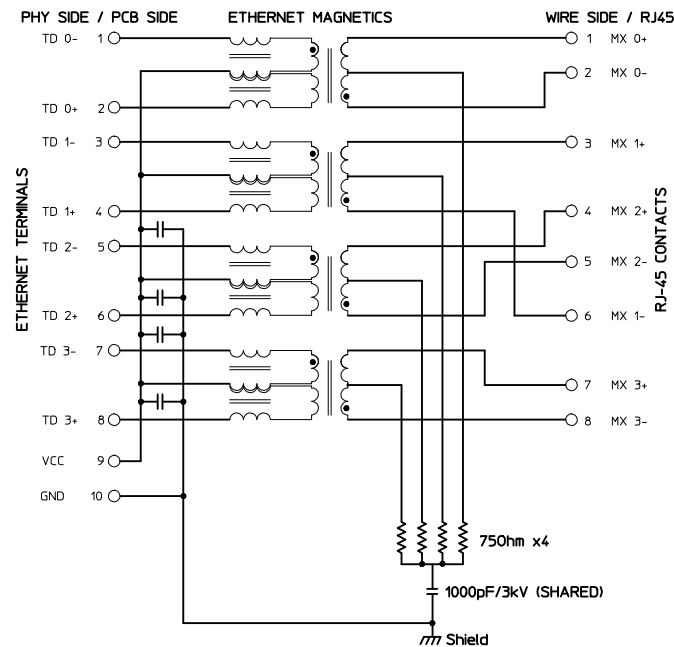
PHY SIDE / PCB SIDE

ETHERNET MAGNETICS

WIRE SIDE / RJ45

ETHERNET TERMINALS

TD 0- 1

TD 0+ 2

TD 1- 3

TD 1+ 4

TD 2- 5

TD 2+ 6

TD 3- 7

TD 3+ 8

VCC 9

GND 10

1 MX 0+

2 MX 0-

3 MX 1+

4 MX 2+

5 MX 2-

6 MX 1-

7 MX 3+

8 MX 3-

RJ-45 CONTACTS

75Ohm x4

1000pF/3kV (SHARED)

Shield